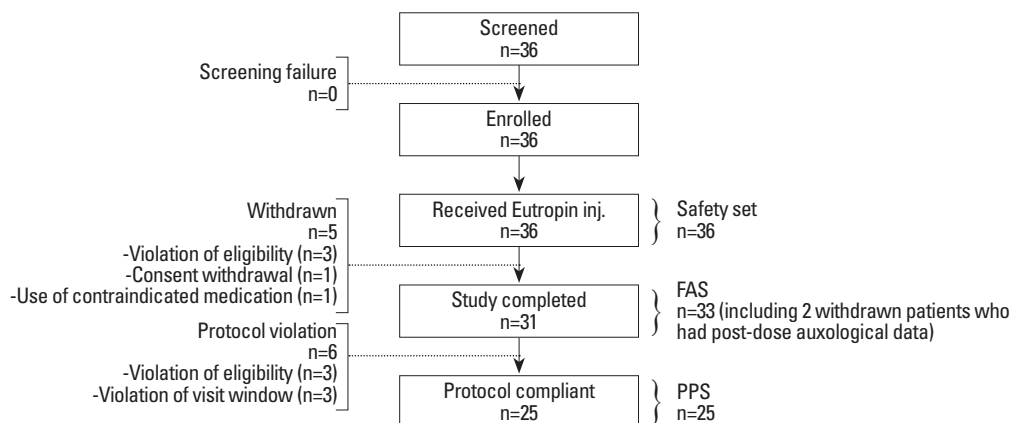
Screened
n=36

Screening failure
n=0

Enrolled
n=36

Withdrawn
n=5
-Violation of eligibility (n=3)
-Consent withdrawal (n=1)
-Use of contraindicated medication (n=1)

Received Eutropin inj.
n=36

Safety set
n=36

Study completed
n=31

FAS
n=33 (including 2 withdrawn patients who had post-dose auxological data)

Protocol violation
n=6
-Violation of eligibility (n=3)
-Violation of visit window (n=3)

Protocol compliant
n=25

PPS
n=25